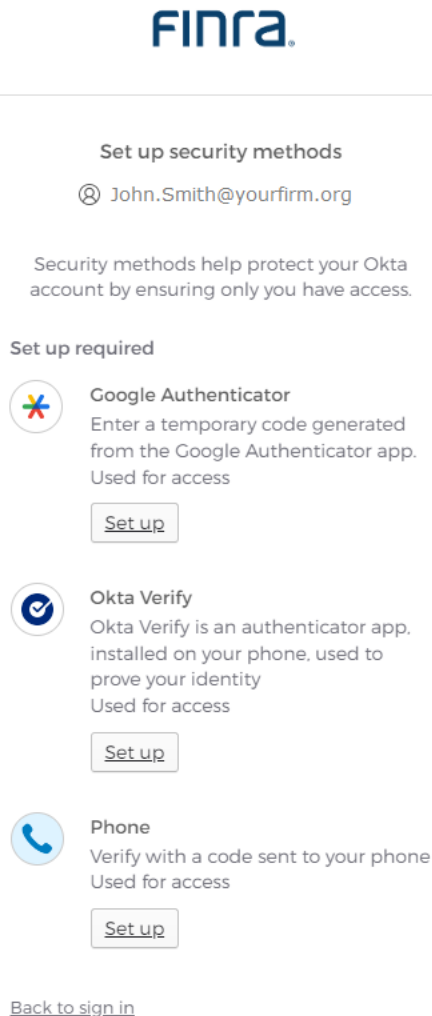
FINRA.

Set up security methods

John.Smith@yourfirm.org

Security methods help protect your Okta account by ensuring only you have access.

Set up required

Google Authenticator
Enter a temporary code generated from the Google Authenticator app.
Used for access

Set up

Okta Verify
Okta Verify is an authenticator app, installed on your phone, used to prove your identity
Used for access

Set up

Phone
Verify with a code sent to your phone
Used for access

Set up

Back to sign in